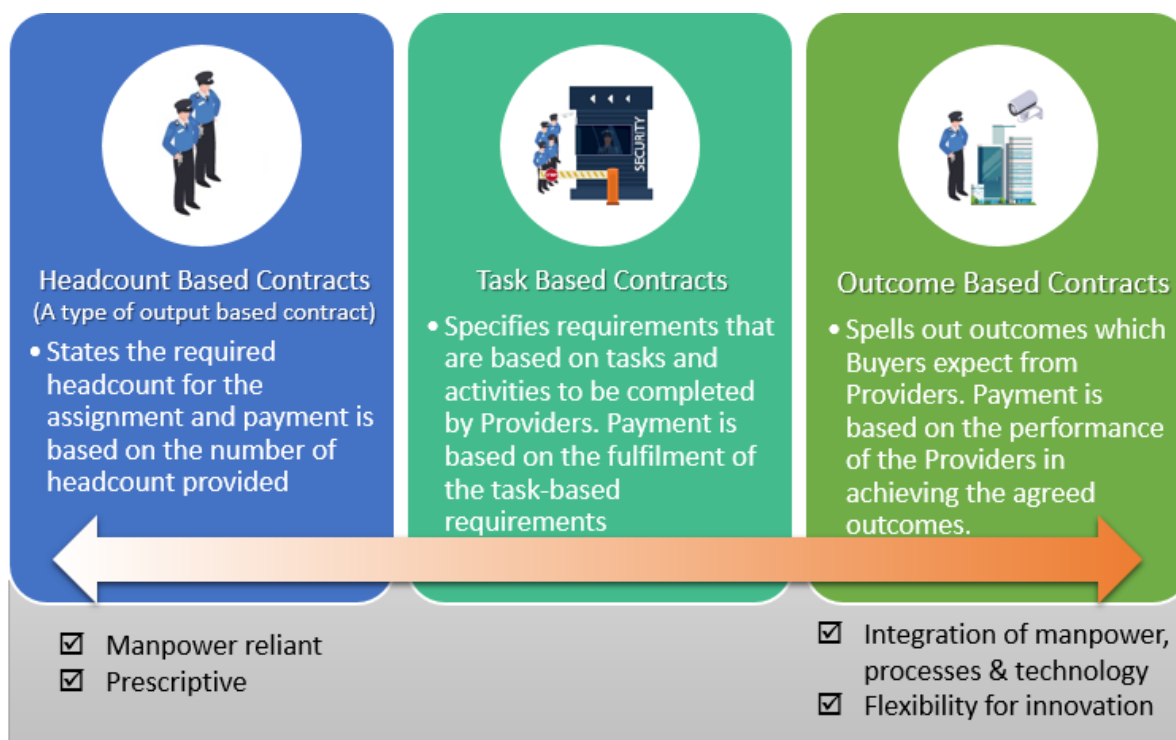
SECURITY

Headcount Based Contracts
(A type of output based contract)

• States the required headcount for the assignment and payment is based on the number of headcount provided

Task Based Contracts

• Specifies requirements that are based on tasks and activities to be completed by Providers. Payment is based on the fulfilment of the task-based requirements

Outcome Based Contracts

• Spells out outcomes which Buyers expect from Providers. Payment is based on the performance of the Providers in achieving the agreed outcomes.

☑ Manpower reliant
☑ Prescriptive

☑ Integration of manpower, processes & technology
☑ Flexibility for innovation